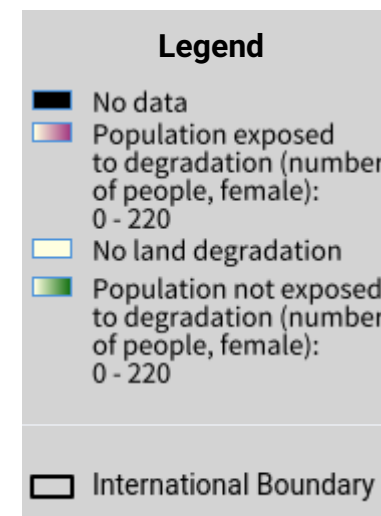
Legend

No data

Population exposed to degradation (number of people, female): 0 - 220

No land degradation

Population not exposed to degradation (number of people, female): 0 - 220

International Boundary